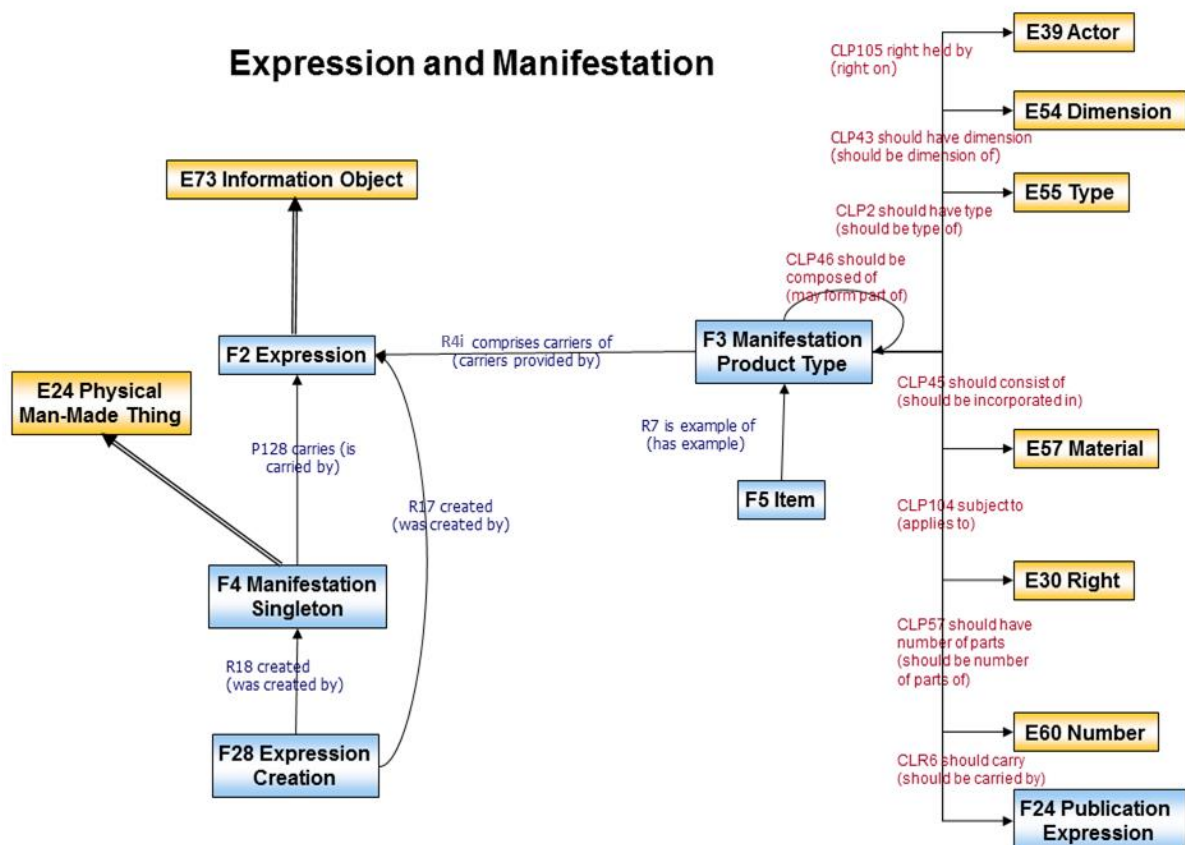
Expression and Manifestation

E73 Information Object

F2 Expression

E24 Physical Man-Made Thing

P128 carries (is carried by)

R17 created (was created by)

F4 Manifestation Singleton

R18 created (was created by)

F28 Expression Creation

R4i comprises carriers of (carriers provided by)

F3 Manifestation Product Type

R7 is example of (has example)

F5 Item

CLP46 should be composed of (may form part of)

CLP105 right held by (right on)

E39 Actor

E54 Dimension

CLP43 should have dimension (should be dimension of)

E55 Type

CLP2 should have type (should be type of)

CLP45 should consist of (should be incorporated in)

E57 Material

CLP104 subject to (applies to)

E30 Right

CLP57 should have number of parts (should be number of parts of)

E60 Number

CLR6 should carry (should be carried by)

F24 Publication Expression